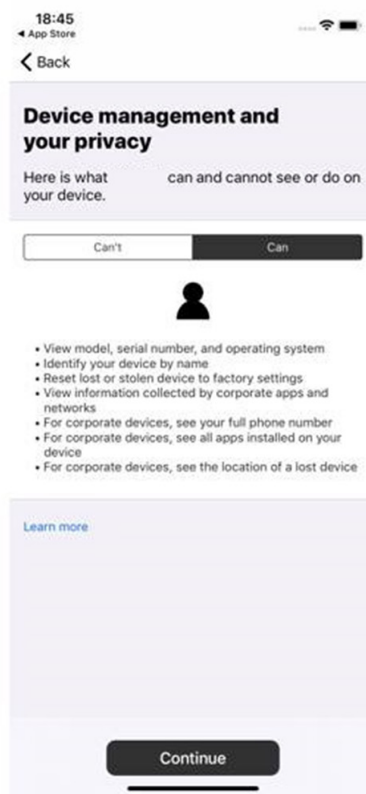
18:45
◂ App Store

Back

Device management and your privacy

Here is what can and cannot see or do on your device.

Can't | Can

• View model, serial number, and operating system
• Identify your device by name
• Reset lost or stolen device to factory settings
• View information collected by corporate apps and networks
• For corporate devices, see your full phone number
• For corporate devices, see all apps installed on your device
• For corporate devices, see the location of a lost device

Learn more

Continue